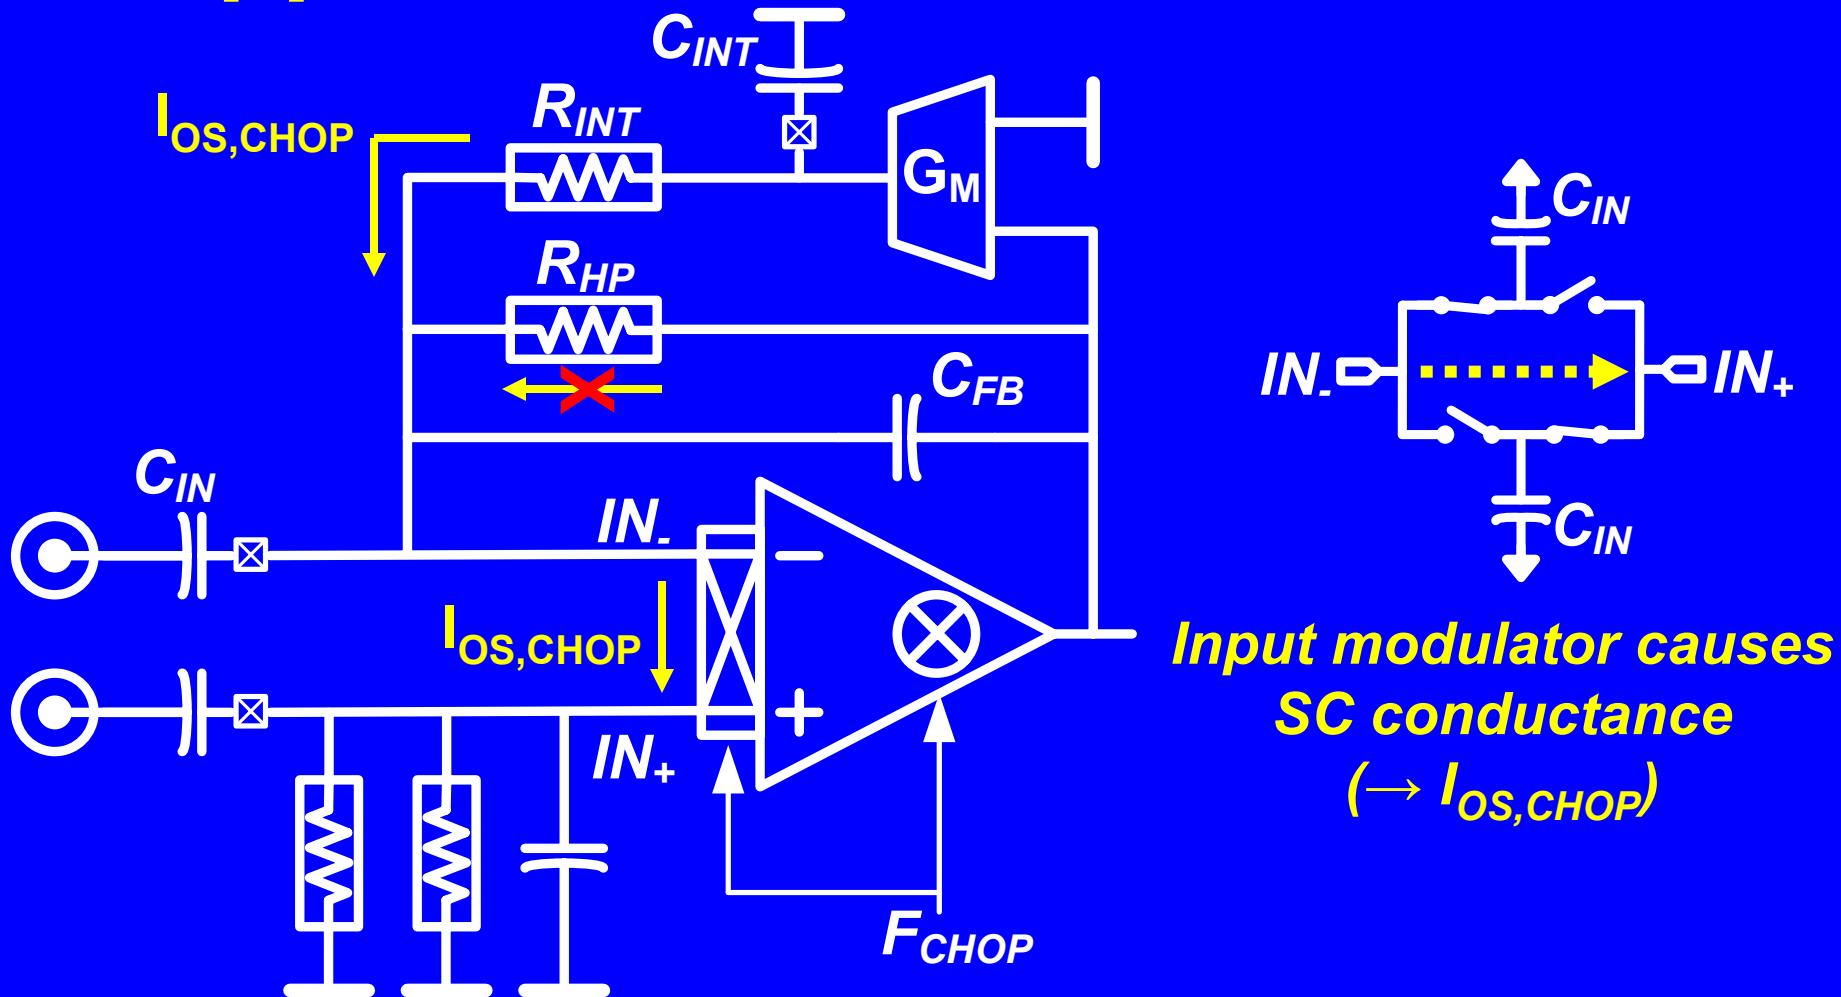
$C_{INT}$

$I_{OS,CHOP}$

$R_{INT}$

$G_M$

$R_{HP}$

$C_{FB}$

$C_{IN}$

$IN_-$

$I_{OS,CHOP}$

$IN_+$

$F_{CHOP}$

$C_{IN}$

$IN_-$

$IN_+$

$C_{IN}$

Input modulator causes SC conductance ($\rightarrow I_{OS,CHOP}$)